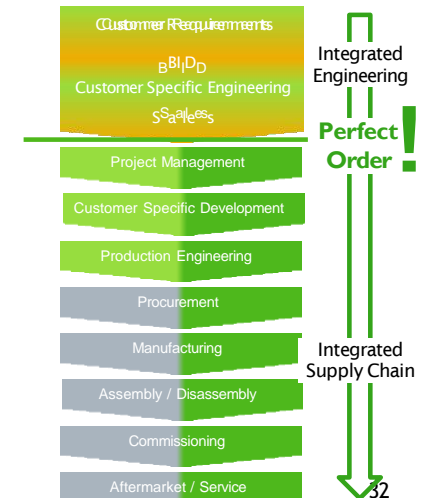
Customer Requirements

Bid

Customer Specific Engineering

Sales

Integrated Engineering

Perfect Order!

Project Management

Customer Specific Development

Production Engineering

Procurement

Manufacturing

Assembly / Disassembly

Commissioning

Aftermarket / Service

Integrated Supply Chain

32